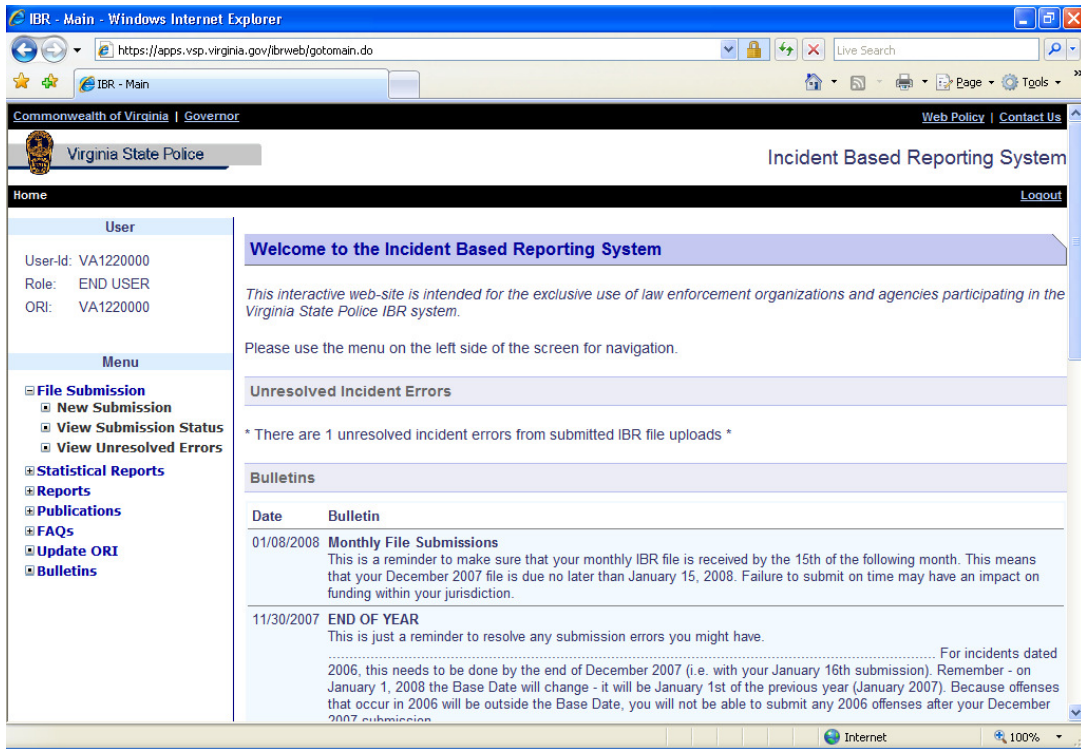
IBR - Main - Windows Internet Explorer

https://apps.vsp.virginia.gov/ibrweb/gotomain.do

Live Search

IBR - Main

Page ▾ Tools ▾

Commonwealth of Virginia | Governor

Web Policy | Contact Us

Virginia State Police

Incident Based Reporting System

Home

Logout

User

User-Id: VA1220000
Role: END USER
ORI: VA1220000

Menu

File Submission
New Submission
View Submission Status
View Unresolved Errors
Statistical Reports
Reports
Publications
FAQs
Update ORI
Bulletins

Welcome to the Incident Based Reporting System

This interactive web-site is intended for the exclusive use of law enforcement organizations and agencies participating in the Virginia State Police IBR system.

Please use the menu on the left side of the screen for navigation.

Unresolved Incident Errors

* There are 1 unresolved incident errors from submitted IBR file uploads *

Bulletins

| Date | Bulletin |
|---|---|
| 01/08/2008 | **Monthly File Submissions** This is a reminder to make sure that your monthly IBR file is received by the 15th of the following month. This means that your December 2007 file is due no later than January 15, 2008. Failure to submit on time may have an impact on funding within your jurisdiction. |
| 11/30/2007 | **END OF YEAR** This is just a reminder to resolve any submission errors you might have. ........................................ For incidents dated 2006, this needs to be done by the end of December 2007 (i.e. with your January 16th submission). Remember - on January 1, 2008 the Base Date will change - it will be January 1st of the previous year (January 2007). Because offenses that occur in 2006 will be outside the Base Date, you will not be able to submit any 2006 offenses after your December 2007 submission |

Internet

100%